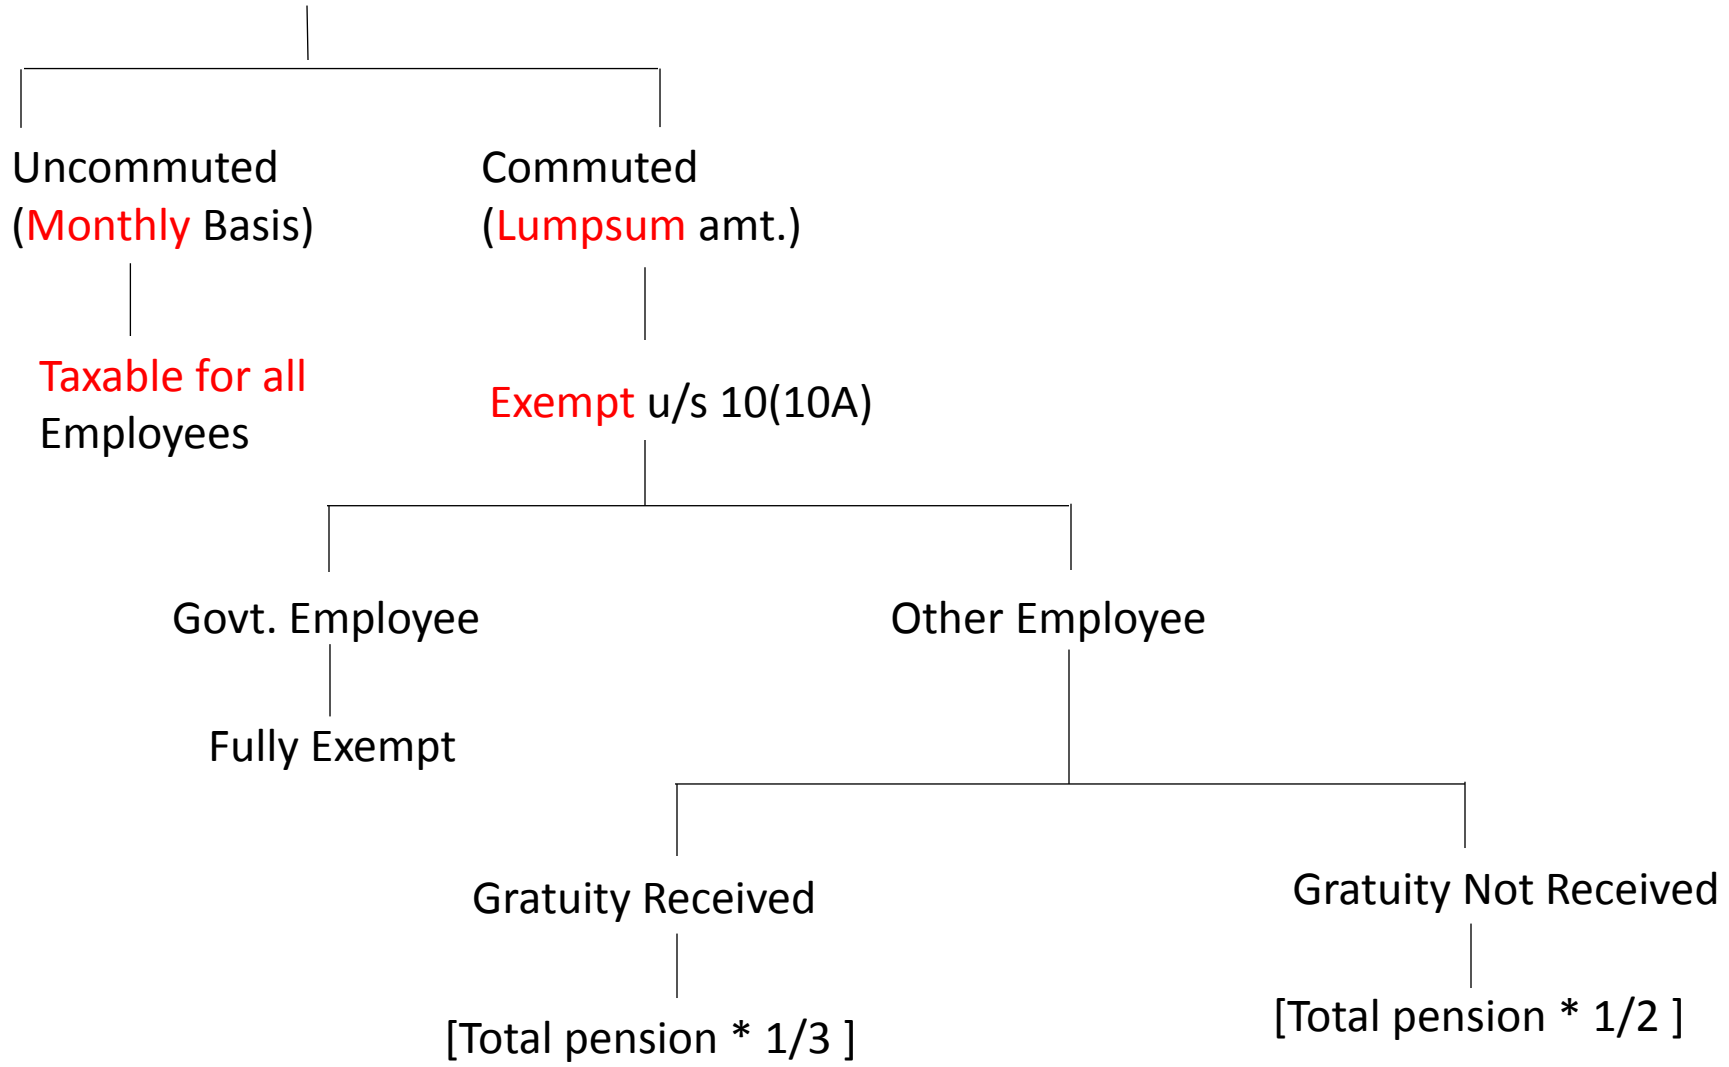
Uncommuted
(Monthly Basis)

Commuted
(Lumpsum amt.)

Taxable for all Employees

Exempt u/s 10(10A)

Govt. Employee

Other Employee

Fully Exempt

Gratuity Received

Gratuity Not Received

[Total pension * 1/3 ]

[Total pension * 1/2 ]